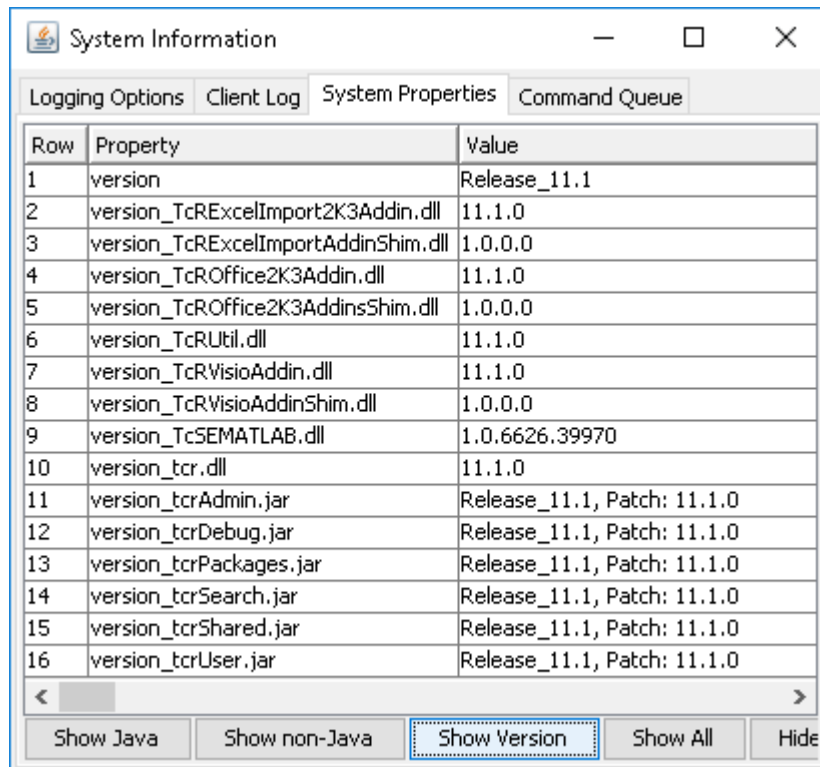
System Information

Logging Options | Client Log | System Properties | Command Queue

| Row | Property | Value |
|---|---|---|
| 1 | version | Release_11.1 |
| 2 | version_TcRExcelImport2K3Addin.dll | 11.1.0 |
| 3 | version_TcRExcelImportAddinShim.dll | 1.0.0.0 |
| 4 | version_TcROffice2K3Addin.dll | 11.1.0 |
| 5 | version_TcROffice2K3AddinsShim.dll | 1.0.0.0 |
| 6 | version_TcRUtil.dll | 11.1.0 |
| 7 | version_TcRVisioAddin.dll | 11.1.0 |
| 8 | version_TcRVisioAddinShim.dll | 1.0.0.0 |
| 9 | version_TcSEMATLAB.dll | 1.0.6626.39970 |
| 10 | version_tcr.dll | 11.1.0 |
| 11 | version_tcrAdmin.jar | Release_11.1, Patch: 11.1.0 |
| 12 | version_tcrDebug.jar | Release_11.1, Patch: 11.1.0 |
| 13 | version_tcrPackages.jar | Release_11.1, Patch: 11.1.0 |
| 14 | version_tcrSearch.jar | Release_11.1, Patch: 11.1.0 |
| 15 | version_tcrShared.jar | Release_11.1, Patch: 11.1.0 |
| 16 | version_tcrUser.jar | Release_11.1, Patch: 11.1.0 |

Show Java | Show non-Java | Show Version | Show All | Hide